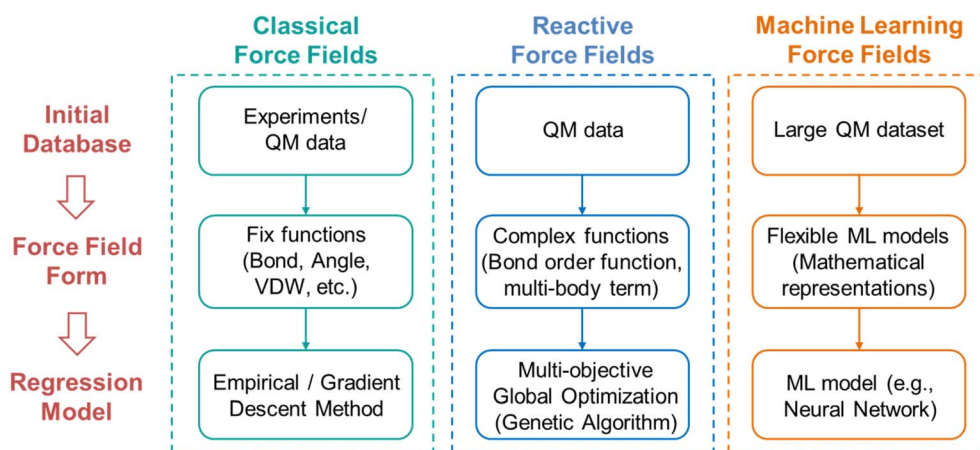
Classical Force Fields

Reactive Force Fields

Machine Learning Force Fields

Initial Database

Force Field Form

Regression Model

Experiments/ QM data

Fix functions (Bond, Angle, VDW, etc.)

Empirical / Gradient Descent Method

QM data

Complex functions (Bond order function, multi-body term)

Multi-objective Global Optimization (Genetic Algorithm)

Large QM dataset

Flexible ML models (Mathematical representations)

ML model (e.g., Neural Network)